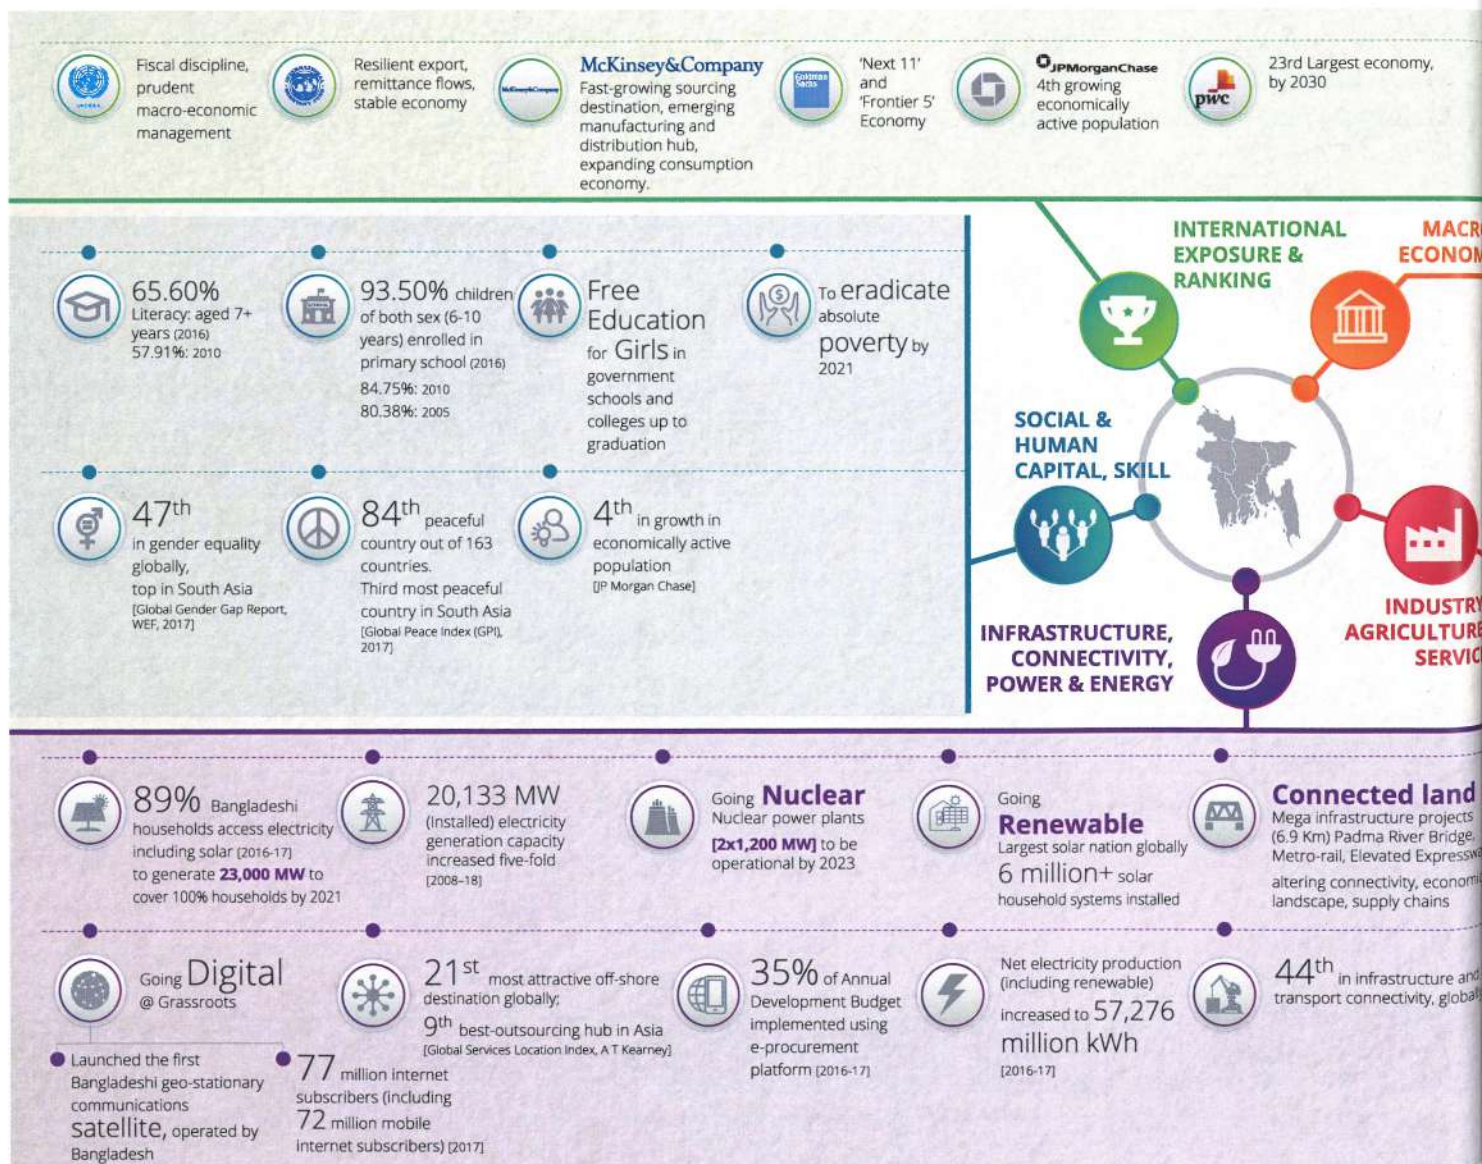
Fiscal discipline, prudent macro-economic management

Resilient export, remittance flows, stable economy

McKinsey&Company
Fast-growing sourcing destination, emerging manufacturing and distribution hub, expanding consumption economy.

Goldman Sachs
'Next 11' and 'Frontier 5' Economy

JPMorganChase
4th growing economically active population

pwc
23rd Largest economy, by 2030

65.60% Literacy: aged 7+ years (2016)
57.91%: 2010

93.50% children of both sex (6-10 years) enrolled in primary school (2016)
84.75%: 2010
80.38%: 2005

Free Education for Girls in government schools and colleges up to graduation

To eradicate absolute poverty by 2021

47th in gender equality globally, top in South Asia
[Global Gender Gap Report, WEF, 2017]

84th peaceful country out of 163 countries. Third most peaceful country in South Asia
[Global Peace Index (GPI), 2017]

4th in growth in economically active population
[JP Morgan Chase]

INTERNATIONAL EXPOSURE & RANKING

MACR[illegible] ECONOM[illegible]

SOCIAL & HUMAN CAPITAL, SKILL

INDUSTRY AGRICULTURE SERVIC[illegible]

INFRASTRUCTURE, CONNECTIVITY, POWER & ENERGY

89% Bangladeshi households access electricity including solar (2016-17) to generate 23,000 MW to cover 100% households by 2021

20,133 MW (installed) electricity generation capacity increased five-fold [2008-18]

Going Nuclear
Nuclear power plants [2x1,200 MW] to be operational by 2023

Going Renewable
Largest solar nation globally
6 million+ solar household systems installed

Connected land
Mega infrastructure projects (6.9 Km) Padma River Bridge, Metro-rail, Elevated Expressw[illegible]
altering connectivity, econom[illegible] landscape, supply chains

Going Digital @ Grassroots

Launched the first Bangladeshi geo-stationary communications satellite, operated by Bangladesh

77 million internet subscribers (including 72 million mobile internet subscribers) [2017]

21st most attractive off-shore destination globally;
9th best-outsourcing hub in Asia
[Global Services Location Index, A T Kearney]

35% of Annual Development Budget implemented using e-procurement platform (2016-17)

Net electricity production (including renewable) increased to 57,276 million kWh
[2016-17]

44th in infrastructure and transport connectivity, global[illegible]